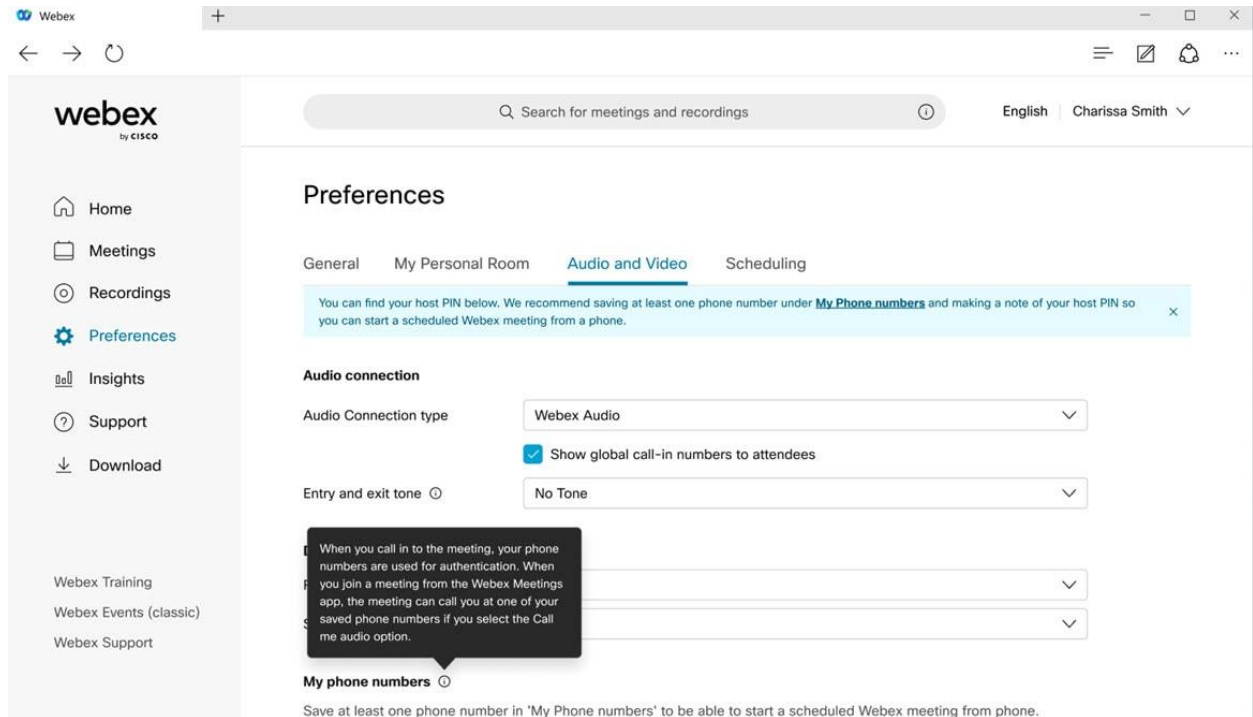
Webex

webex
by CISCO

Search for meetings and recordings

English | Charissa Smith

Home
Meetings
Recordings
Preferences
Insights
Support
Download

Webex Training
Webex Events (classic)
Webex Support

Preferences

General | My Personal Room | Audio and Video | Scheduling

You can find your host PIN below. We recommend saving at least one phone number under My Phone numbers and making a note of your host PIN so you can start a scheduled Webex meeting from a phone.

Audio connection

Audio Connection type | Webex Audio

Show global call-in numbers to attendees

Entry and exit tone | No Tone

When you call in to the meeting, your phone numbers are used for authentication. When you join a meeting from the Webex Meetings app, the meeting can call you at one of your saved phone numbers if you select the Call me audio option.

My phone numbers

Save at least one phone number in 'My Phone numbers' to be able to start a scheduled Webex meeting from phone.